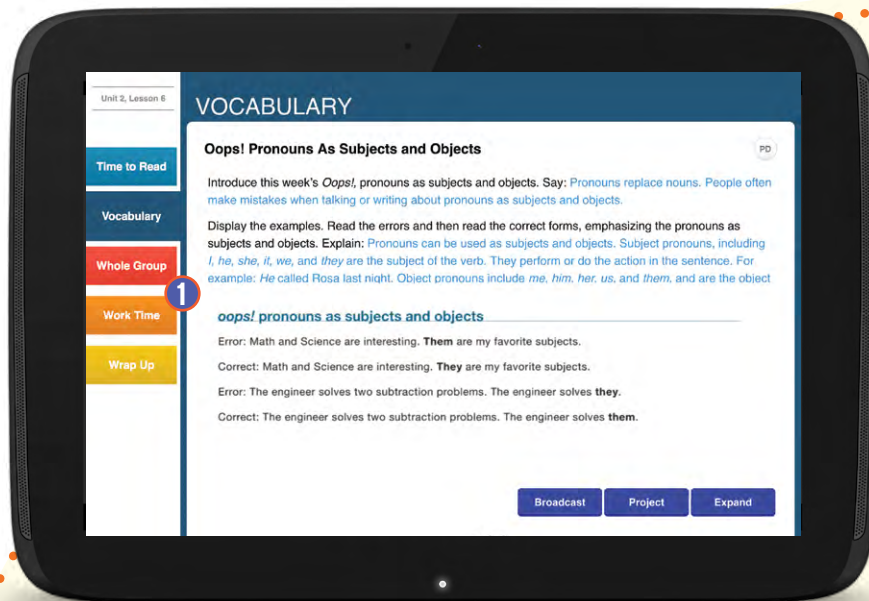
Unit 2, Lesson 6

Time to Read

Vocabulary

Whole Group

Work Time

Wrap Up

1

VOCABULARY

Oops! Pronouns As Subjects and Objects

PD

Introduce this week's *Oops!,* pronouns as subjects and objects. Say: Pronouns replace nouns. People often make mistakes when talking or writing about pronouns as subjects and objects.

Display the examples. Read the errors and then read the correct forms, emphasizing the pronouns as subjects and objects. Explain: Pronouns can be used as subjects and objects. Subject pronouns, including *I, he, she, it, we,* and *they* are the subject of the verb. They perform or do the action in the sentence. For example: *He* called Rosa last night. Object pronouns include *me, him, her, us,* and *them,* and are the object

*oops!* pronouns as subjects and objects

Error: Math and Science are interesting. **Them** are my favorite subjects.

Correct: Math and Science are interesting. **They** are my favorite subjects.

Error: The engineer solves two subtraction problems. The engineer solves **they**.

Correct: The engineer solves two subtraction problems. The engineer solves **them**.

Broadcast

Project

Expand